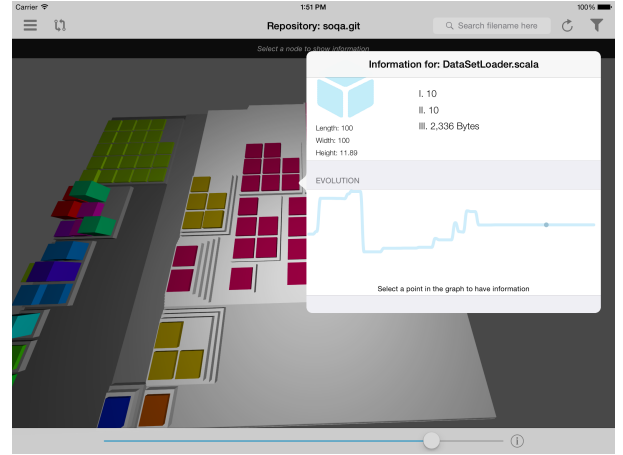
Carrier
1:51 PM
100%

Repository: soqa.git

Search filename here

Select a node to show information

Information for: DataSetLoader.scala

Length: 100
Width: 100
Height: 11.89

I. 10
II. 10
III. 2,336 Bytes

EVOLUTION

Select a point in the graph to have information